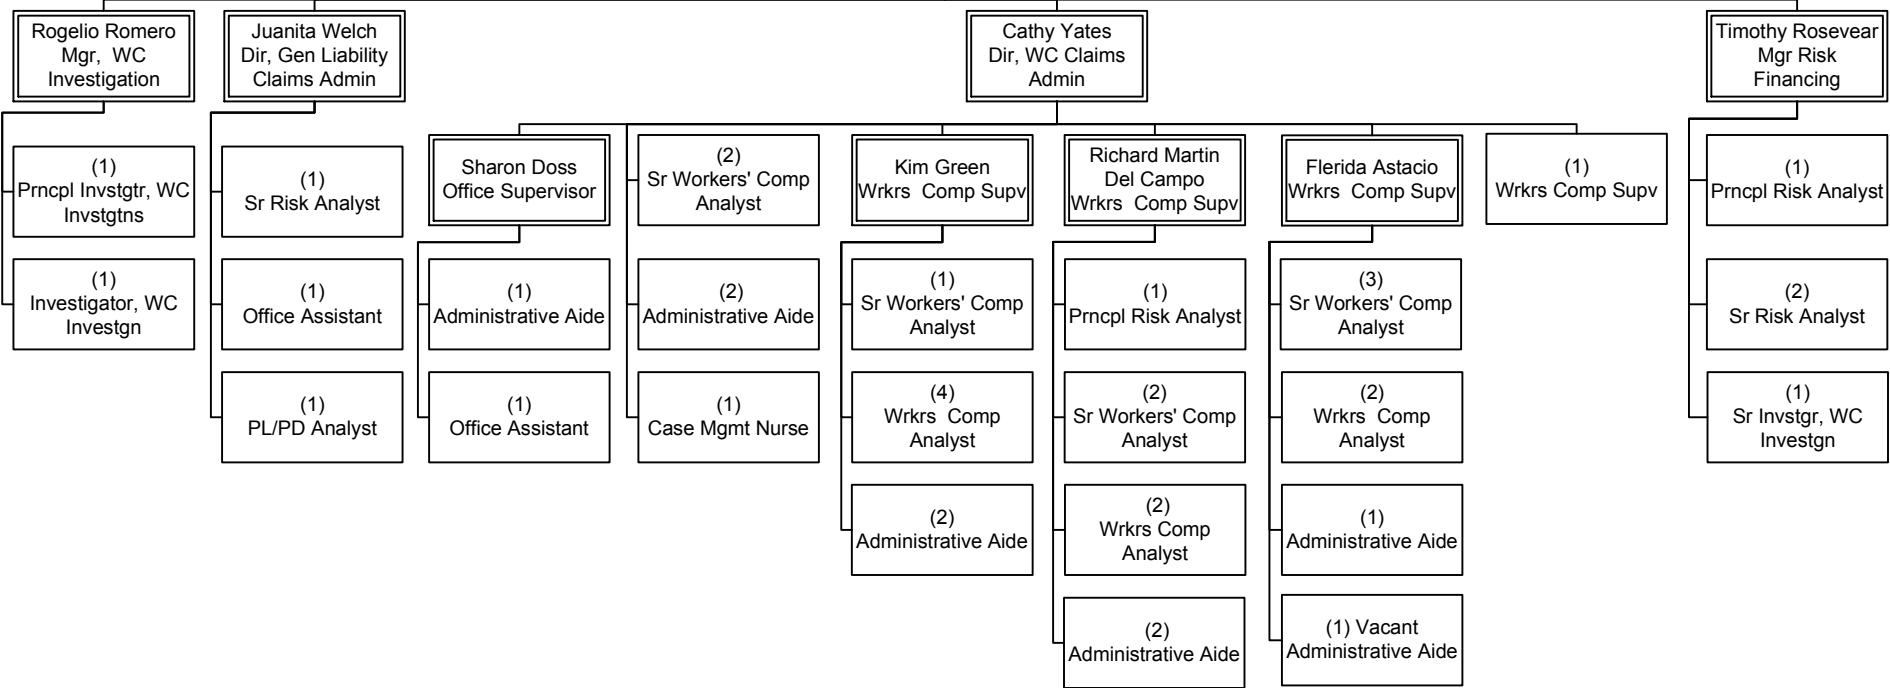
Rogelio Romero
Mgr, WC
Investigation

(1)
Prncpl Invstgtr, WC
Invstgtns

(1)
Investigator, WC
Investgn

Juanita Welch
Dir, Gen Liability
Claims Admin

(1)
Sr Risk Analyst

(1)
Office Assistant

(1)
PL/PD Analyst

Cathy Yates
Dir, WC Claims
Admin

Sharon Doss
Office Supervisor

(1)
Administrative Aide

(1)
Office Assistant

(2)
Sr Workers' Comp
Analyst

(2)
Administrative Aide

(1)
Case Mgmt Nurse

Kim Green
Wrkrs Comp Supv

(1)
Sr Workers' Comp
Analyst

(4)
Wrkrs Comp
Analyst

(2)
Administrative Aide

Richard Martin
Del Campo
Wrkrs Comp Supv

(1)
Prncpl Risk Analyst

(2)
Sr Workers' Comp
Analyst

(2)
Wrkrs Comp
Analyst

(2)
Administrative Aide

Flerida Astacio
Wrkrs Comp Supv

(3)
Sr Workers' Comp
Analyst

(2)
Wrkrs Comp
Analyst

(1)
Administrative Aide

(1) Vacant
Administrative Aide

(1)
Wrkrs Comp Supv

Timothy Rosevear
Mgr Risk
Financing

(1)
Prncpl Risk Analyst

(2)
Sr Risk Analyst

(1)
Sr Invstgr, WC
Investgn